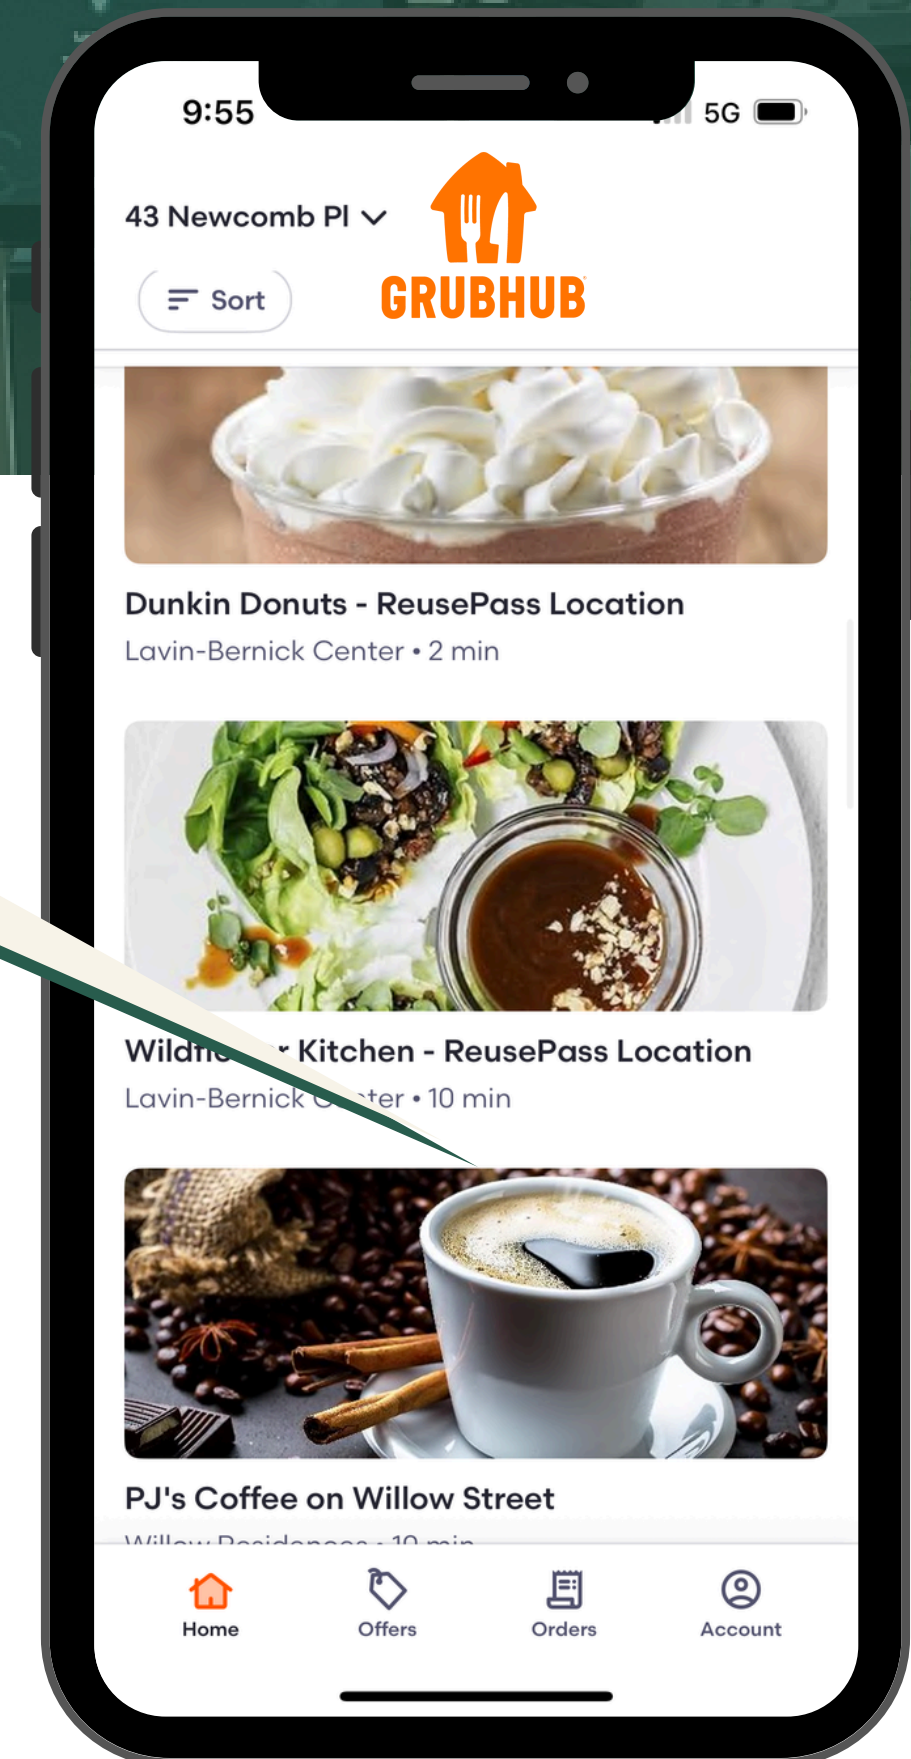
9:55

5G

43 Newcomb Pl

GRUBHUB

Sort

Dunkin Donuts - ReusePass Location

Lavin-Bernick Center • 2 min

Wild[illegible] Kitchen - ReusePass Location

Lavin-Bernick C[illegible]ter • 10 min

PJ's Coffee on Willow Street

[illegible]

Home

Offers

Orders

Account